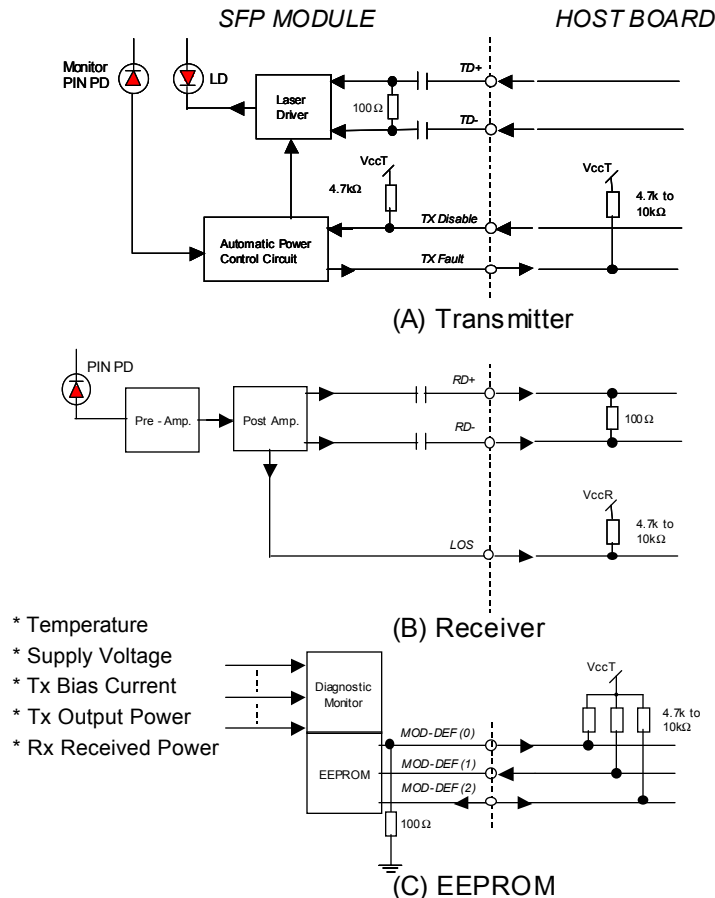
SFP MODULE

HOST BOARD

Monitor PIN PD

LD

Laser Driver

TD+

$100\Omega$

TD-

VccT

$4.7k\Omega$

VccT

TX Disable

4.7k to $10k\Omega$

Automatic Power Control Circuit

TX Fault

(A) Transmitter

PIN PD

Pre - Amp.

Post Amp.

RD+

$100\Omega$

RD-

VccR

4.7k to $10k\Omega$

LOS

(B) Receiver

* Temperature
* Supply Voltage
* Tx Bias Current
* Tx Output Power
* Rx Received Power

Diagnostic Monitor

EEPROM

VccT

4.7k to $10k\Omega$

MOD-DEF (0)

MOD-DEF (1)

MOD-DEF (2)

$100\Omega$

(C) EEPROM